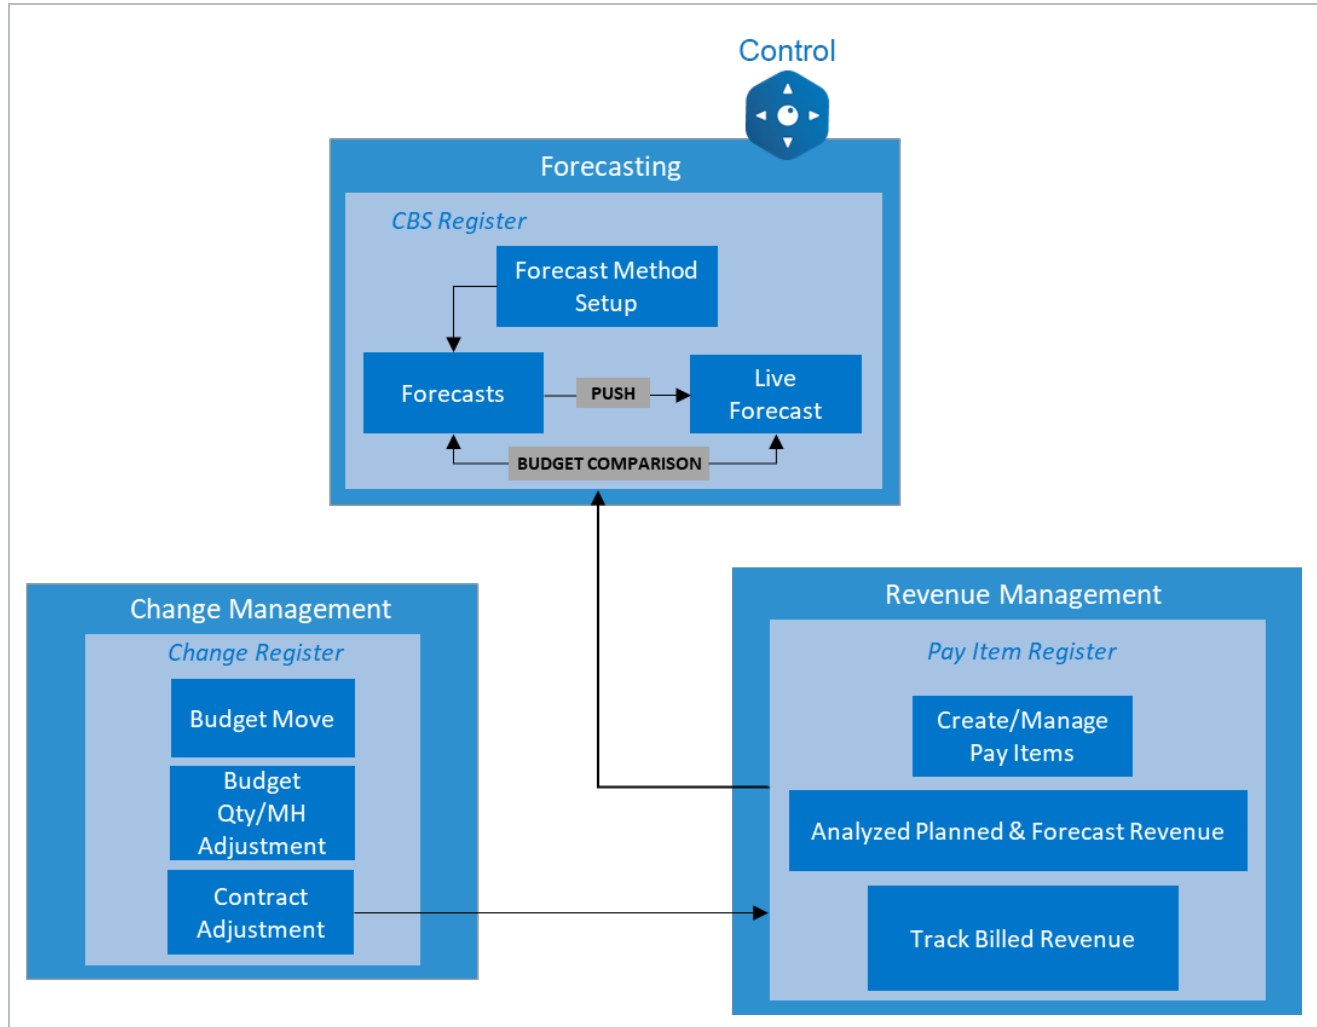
Control

Forecasting

CBS Register

Forecast Method Setup

Forecasts

PUSH

Live Forecast

BUDGET COMPARISON

Change Management

Change Register

Budget Move

Budget Qty/MH Adjustment

Contract Adjustment

Revenue Management

Pay Item Register

Create/Manage Pay Items

Analyzed Planned & Forecast Revenue

Track Billed Revenue